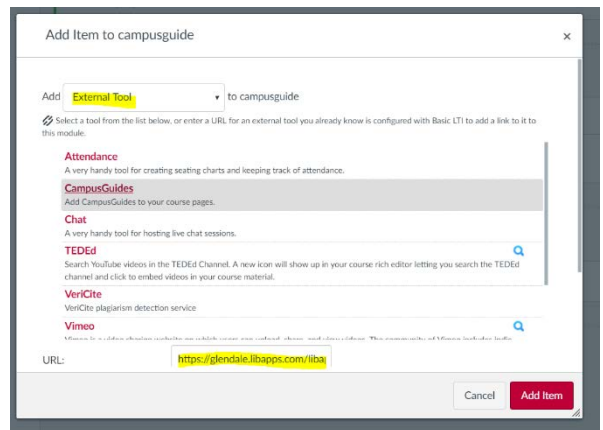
Add Item to campusguide ×

Add External Tool ▾ to campusguide

Select a tool from the list below, or enter a URL for an external tool you already know is configured with Basic LTI to add a link to it to this module.

Attendance
A very handy tool for creating seating charts and keeping track of attendance.

CampusGuides
Add CampusGuides to your course pages.

Chat
A very handy tool for hosting live chat sessions.

TEDEd
Search YouTube videos in the TEDEd Channel. A new icon will show up in your course rich editor letting you search the TEDEd channel and click to embed videos in your course material.

VeriCite
VeriCite plagiarism detection service

Vimeo
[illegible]

URL: https://glendale.libapps.com/liba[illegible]

Cancel Add Item